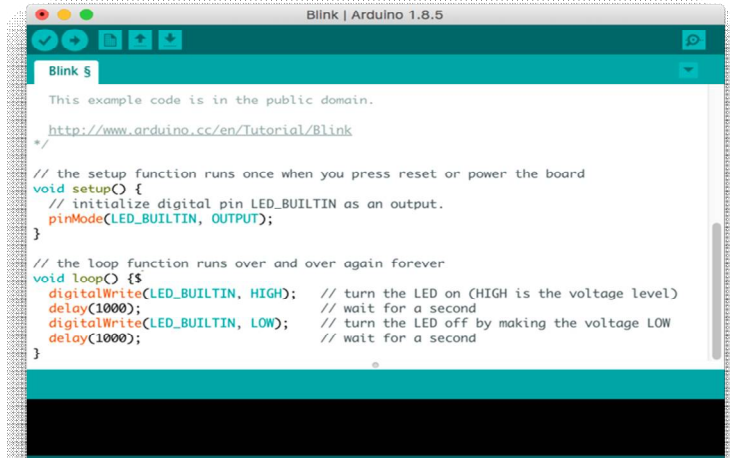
Blink | Arduino 1.8.5

Blink §

This example code is in the public domain.

http://www.arduino.cc/en/Tutorial/Blink
*/

// the setup function runs once when you press reset or power the board
void setup() {
  // initialize digital pin LED_BUILTIN as an output.
  pinMode(LED_BUILTIN, OUTPUT);
}

// the loop function runs over and over again forever
void loop() {$
  digitalWrite(LED_BUILTIN, HIGH);   // turn the LED on (HIGH is the voltage level)
  delay(1000);                       // wait for a second
  digitalWrite(LED_BUILTIN, LOW);    // turn the LED off by making the voltage LOW
  delay(1000);                       // wait for a second
}